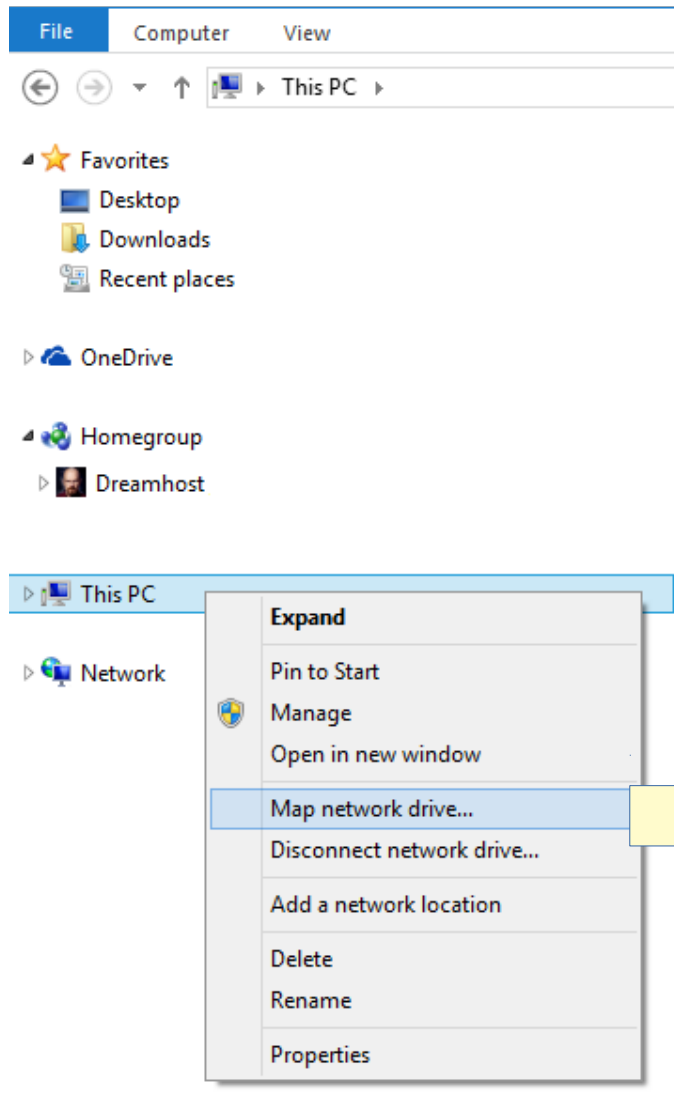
File Computer View

This PC

Favorites
Desktop
Downloads
Recent places

OneDrive

Homegroup
Dreamhost

This PC

Network

Expand
Pin to Start
Manage
Open in new window
Map network drive...
Disconnect network drive...
Add a network location
Delete
Rename
Properties